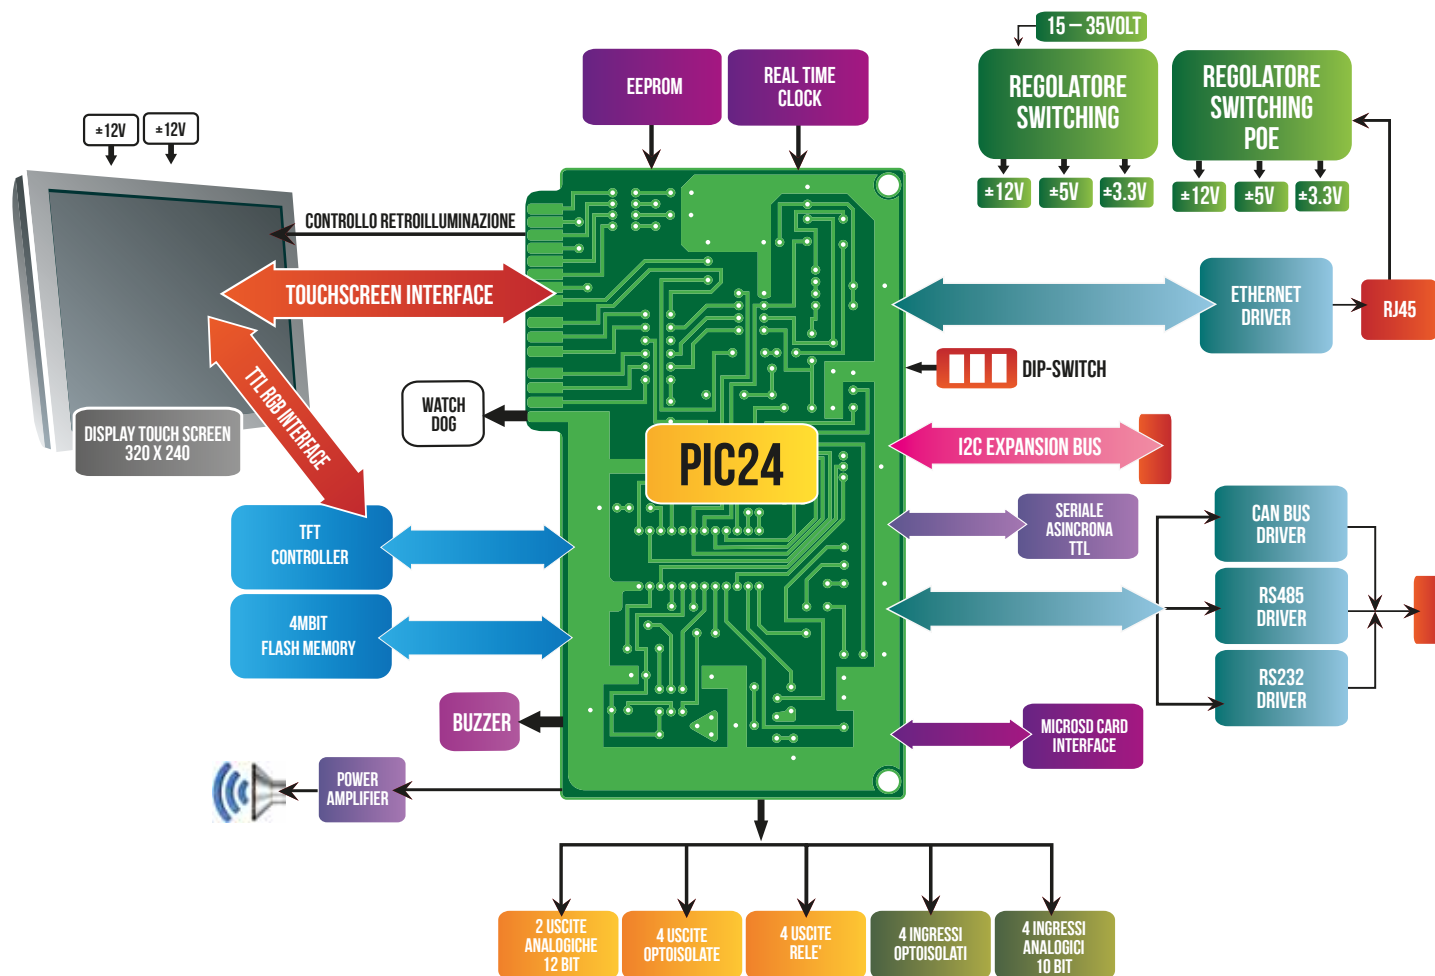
15 – 35VOLT

EEPROM

REAL TIME CLOCK

REGOLATORE SWITCHING

REGOLATORE SWITCHING POE

±12V ±12V

±12V ±5V ±3.3V

±12V ±5V ±3.3V

CONTROLLO RETROILLUMINAZIONE

TOUCHSCREEN INTERFACE

ETHERNET DRIVER

RJ45

TTL RGB INTERFACE

DIP-SWITCH

WATCH DOG

DISPLAY TOUCH SCREEN 320 X 240

PIC24

I2C EXPANSION BUS

SERIALE ASINCRONA TTL

CAN BUS DRIVER

TFT CONTROLLER

RS485 DRIVER

4MBIT FLASH MEMORY

RS232 DRIVER

BUZZER

MICROSD CARD INTERFACE

POWER AMPLIFIER

2 USCITE ANALOGICHE 12 BIT

4 USCITE OPTOISOLATE

4 USCITE RELE'

4 INGRESSI OPTOISOLATI

4 INGRESSI ANALOGICI 10 BIT